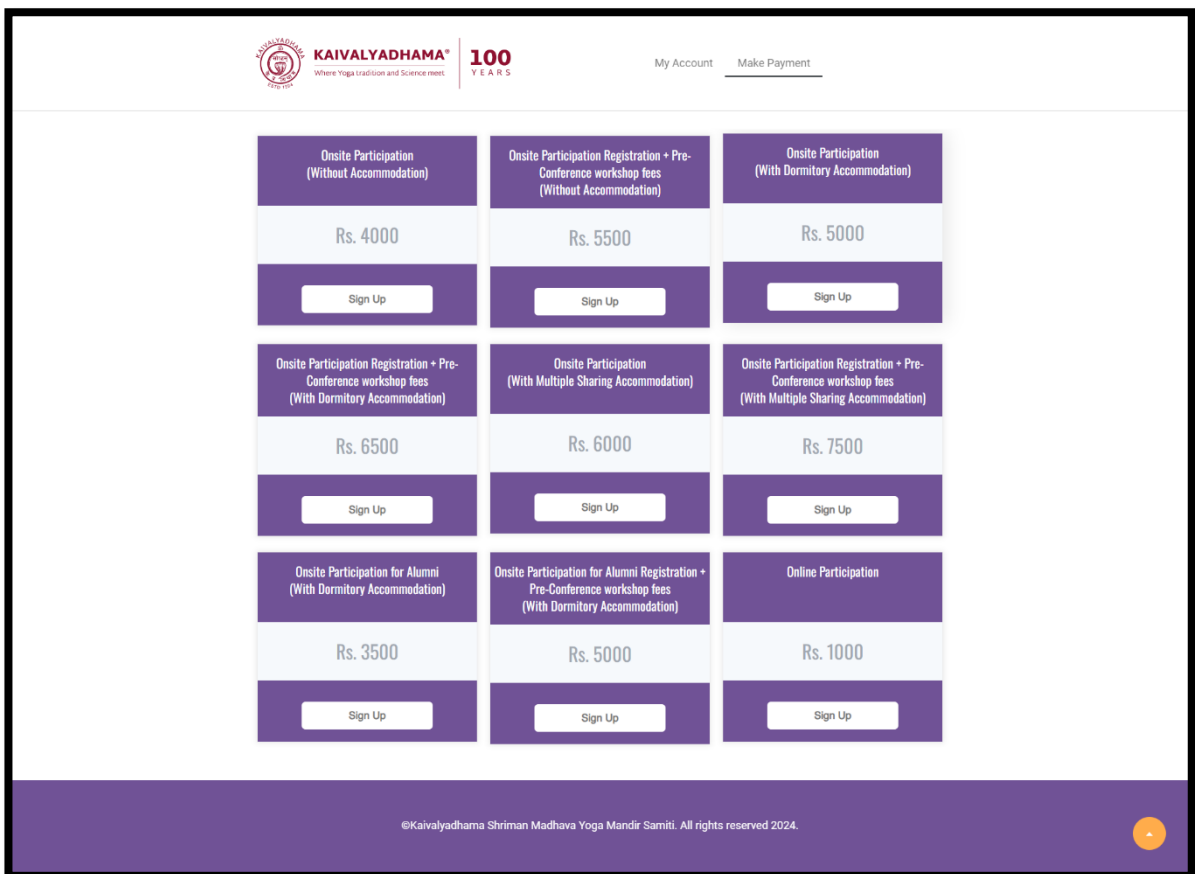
KAIVALYADHAMA®
Where Yoga tradition and Science meet
ESTD 1924
100 YEARS

My Account
Make Payment

Onsite Participation
(Without Accommodation)
Rs. 4000
Sign Up

Onsite Participation Registration + Pre-Conference workshop fees
(Without Accommodation)
Rs. 5500
Sign Up

Onsite Participation
(With Dormitory Accommodation)
Rs. 5000
Sign Up

Onsite Participation Registration + Pre-Conference workshop fees
(With Dormitory Accommodation)
Rs. 6500
Sign Up

Onsite Participation
(With Multiple Sharing Accommodation)
Rs. 6000
Sign Up

Onsite Participation Registration + Pre-Conference workshop fees
(With Multiple Sharing Accommodation)
Rs. 7500
Sign Up

Onsite Participation for Alumni
(With Dormitory Accommodation)
Rs. 3500
Sign Up

Onsite Participation for Alumni Registration + Pre-Conference workshop fees
(With Dormitory Accommodation)
Rs. 5000
Sign Up

Online Participation
Rs. 1000
Sign Up

©Kaivalyadhama Shriman Madhava Yoga Mandir Samiti. All rights reserved 2024.